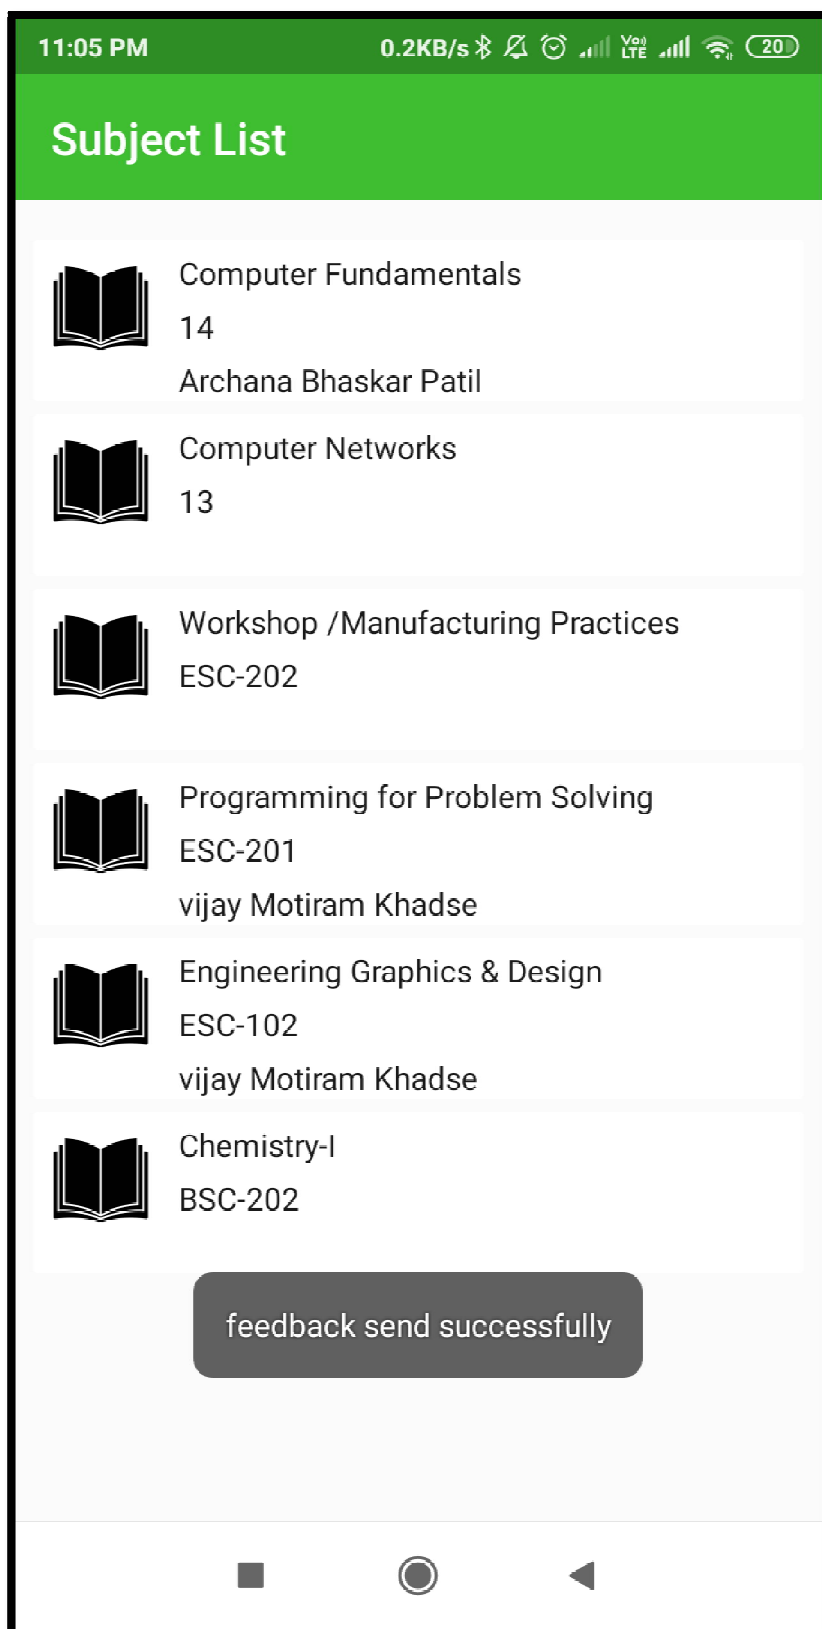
11:05 PM 0.2KB/s Vo) LTE 20

Subject List

Computer Fundamentals
14
Archana Bhaskar Patil

Computer Networks
13

Workshop /Manufacturing Practices
ESC-202

Programming for Problem Solving
ESC-201
vijay Motiram Khadse

Engineering Graphics & Design
ESC-102
vijay Motiram Khadse

Chemistry-I
BSC-202

feedback send successfully